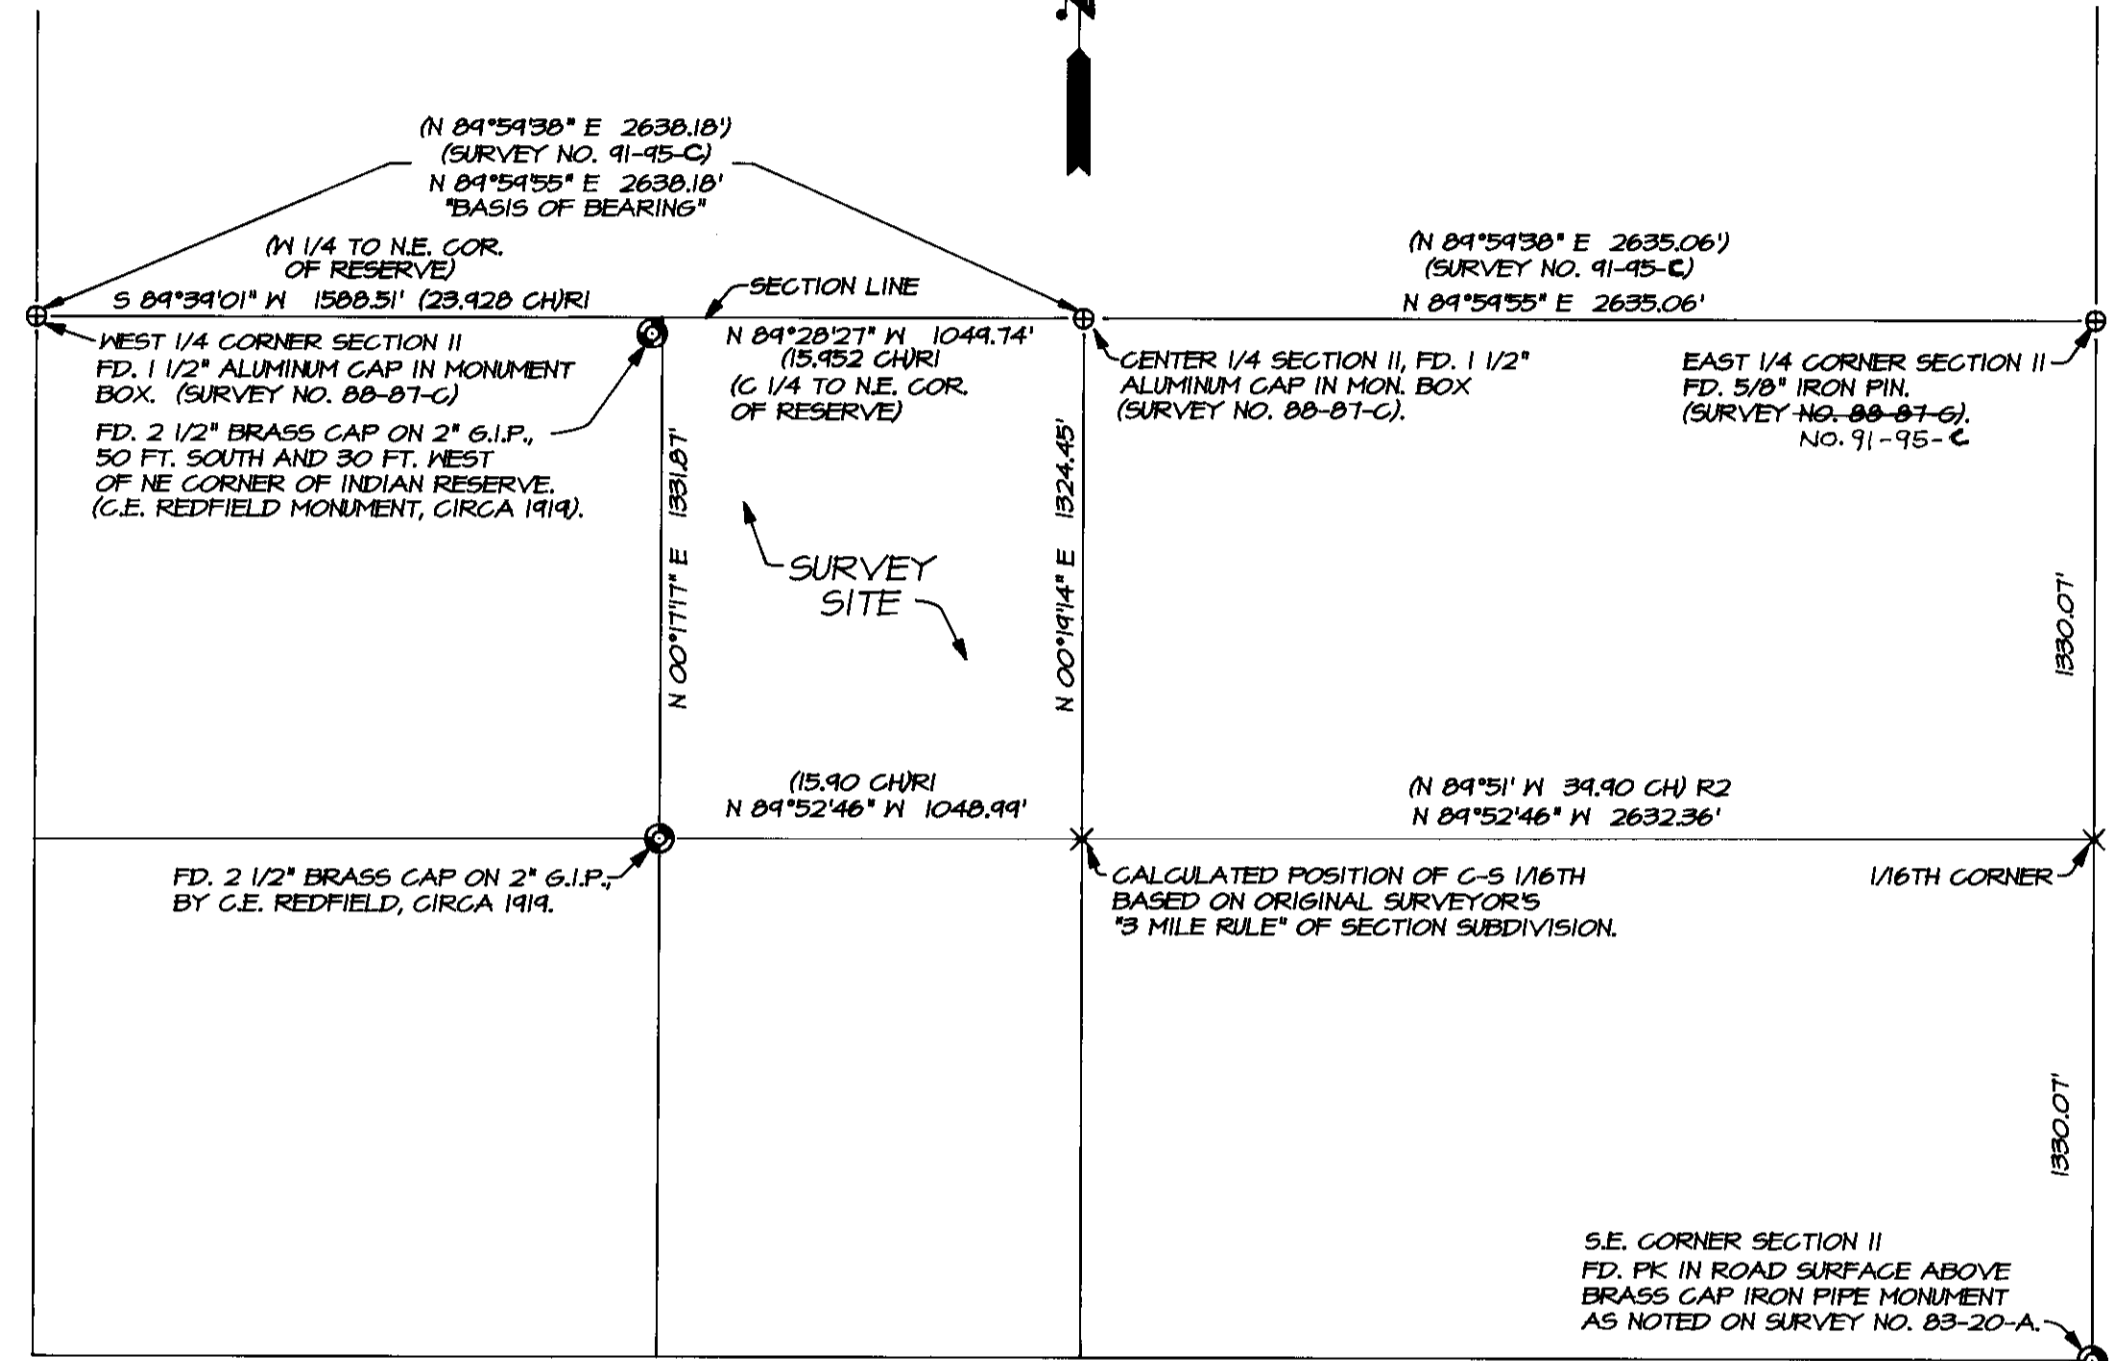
(N 89°59'38" E 2638.18')
(SURVEY NO. 91-95-C)
N 89°59'55" E 2638.18'
"BASIS OF BEARING"

(W 1/4 TO N.E. COR. OF RESERVE)
S 89°39'01" W 1588.51' (23.928 CH)R1

SECTION LINE

(N 89°59'38" E 2635.06')
(SURVEY NO. 91-95-C)
N 89°59'55" E 2635.06'

WEST 1/4 CORNER SECTION II
FD. 1 1/2" ALUMINUM CAP IN MONUMENT BOX. (SURVEY NO. 88-87-C)

FD. 2 1/2" BRASS CAP ON 2" G.I.P., 50 FT. SOUTH AND 30 FT. WEST OF NE CORNER OF INDIAN RESERVE. (C.E. REDFIELD MONUMENT, CIRCA 1919).

N 89°28'27" W 1049.74'
(15.952 CH)R1
(C 1/4 TO N.E. COR. OF RESERVE)

CENTER 1/4 SECTION II, FD. 1 1/2" ALUMINUM CAP IN MON. BOX (SURVEY NO. 88-87-C).

EAST 1/4 CORNER SECTION II
FD. 5/8" IRON PIN.
(SURVEY ~~NO. 88-87-C~~).
NO. 91-95-C

N 00°17'17" E 1331.87'

SURVEY SITE

N 00°19'14" E 1324.45'

1330.07'

(15.90 CH)R1
N 89°52'46" W 1048.99'

(N 89°51' W 39.90 CH) R2
N 89°52'46" W 2632.36'

FD. 2 1/2" BRASS CAP ON 2" G.I.P., BY C.E. REDFIELD, CIRCA 1919.

CALCULATED POSITION OF C-S 1/16TH BASED ON ORIGINAL SURVEYOR'S "3 MILE RULE" OF SECTION SUBDIVISION.

1/16TH CORNER

1330.07'

S.E. CORNER SECTION II
FD. PK IN ROAD SURFACE ABOVE BRASS CAP IRON PIPE MONUMENT AS NOTED ON SURVEY NO. 83-20-A.